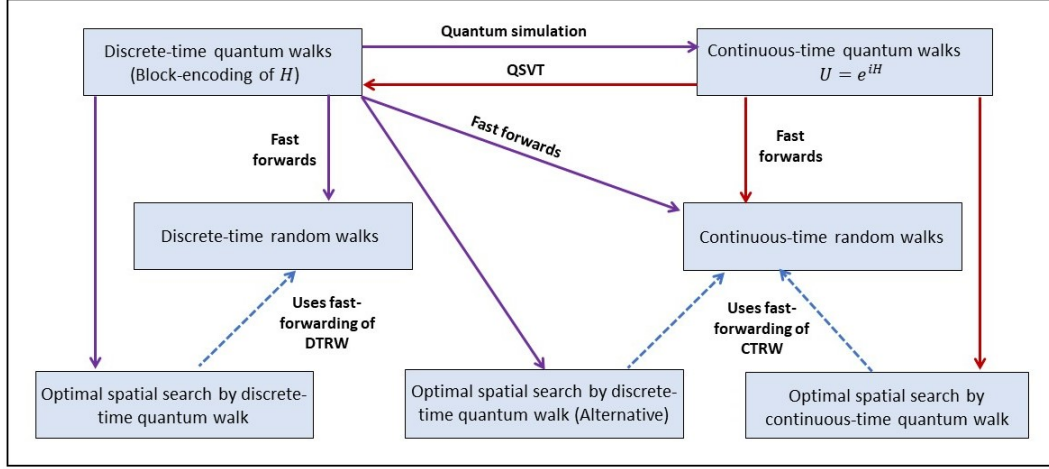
Discrete-time quantum walks (Block-encoding of $H$)

Quantum simulation

Continuous-time quantum walks $U = e^{iH}$

QSVT

Fast forwards

Fast forwards

Fast forwards

Discrete-time random walks

Continuous-time random walks

Uses fast-forwarding of DTRW

Uses fast-forwarding of CTRW

Optimal spatial search by discrete-time quantum walk

Optimal spatial search by discrete-time quantum walk (Alternative)

Optimal spatial search by continuous-time quantum walk